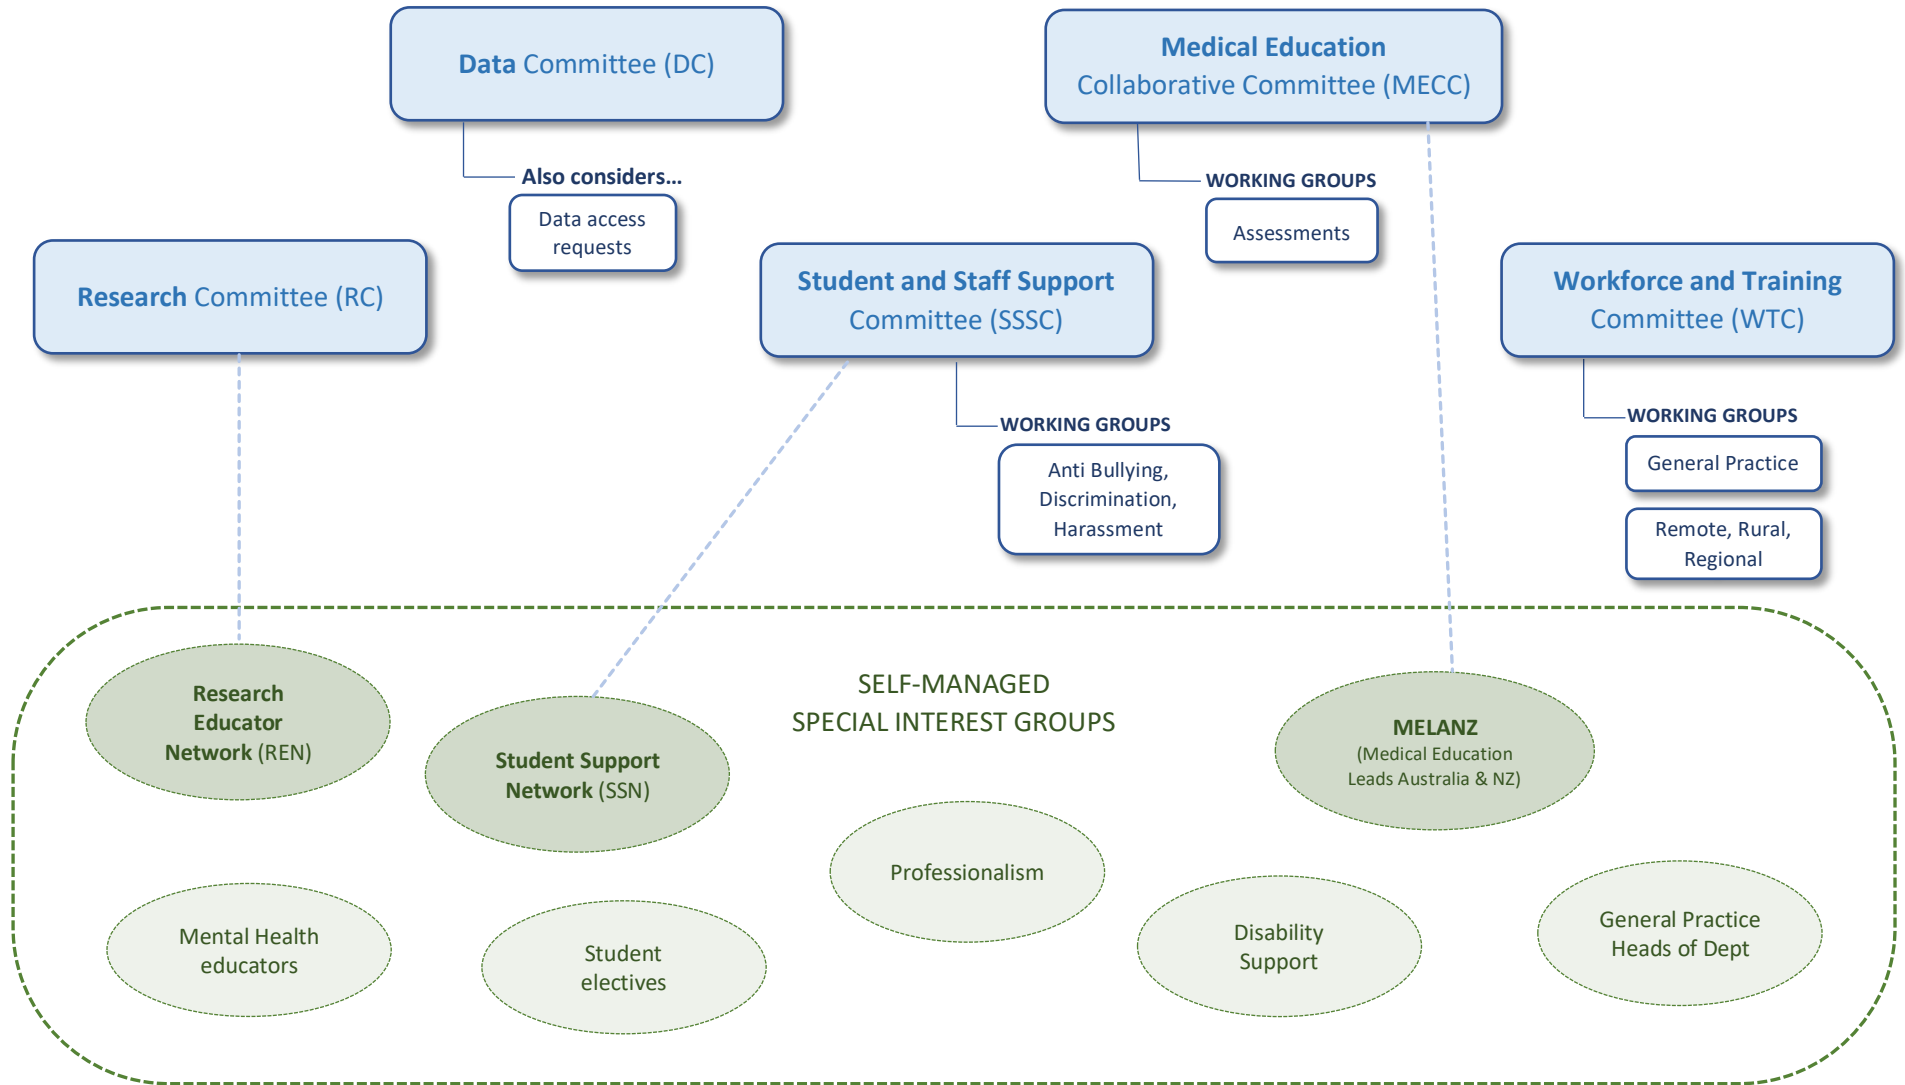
Data Committee (DC)

Also considers...

Data access requests

Medical Education Collaborative Committee (MECC)

WORKING GROUPS

Assessments

Research Committee (RC)

Student and Staff Support Committee (SSSC)

WORKING GROUPS

Anti Bullying, Discrimination, Harassment

Workforce and Training Committee (WTC)

WORKING GROUPS

General Practice

Remote, Rural, Regional

SELF-MANAGED SPECIAL INTEREST GROUPS

Research Educator Network (REN)

Student Support Network (SSN)

MELANZ (Medical Education Leads Australia & NZ)

Professionalism

Mental Health educators

Student electives

Disability Support

General Practice Heads of Dept